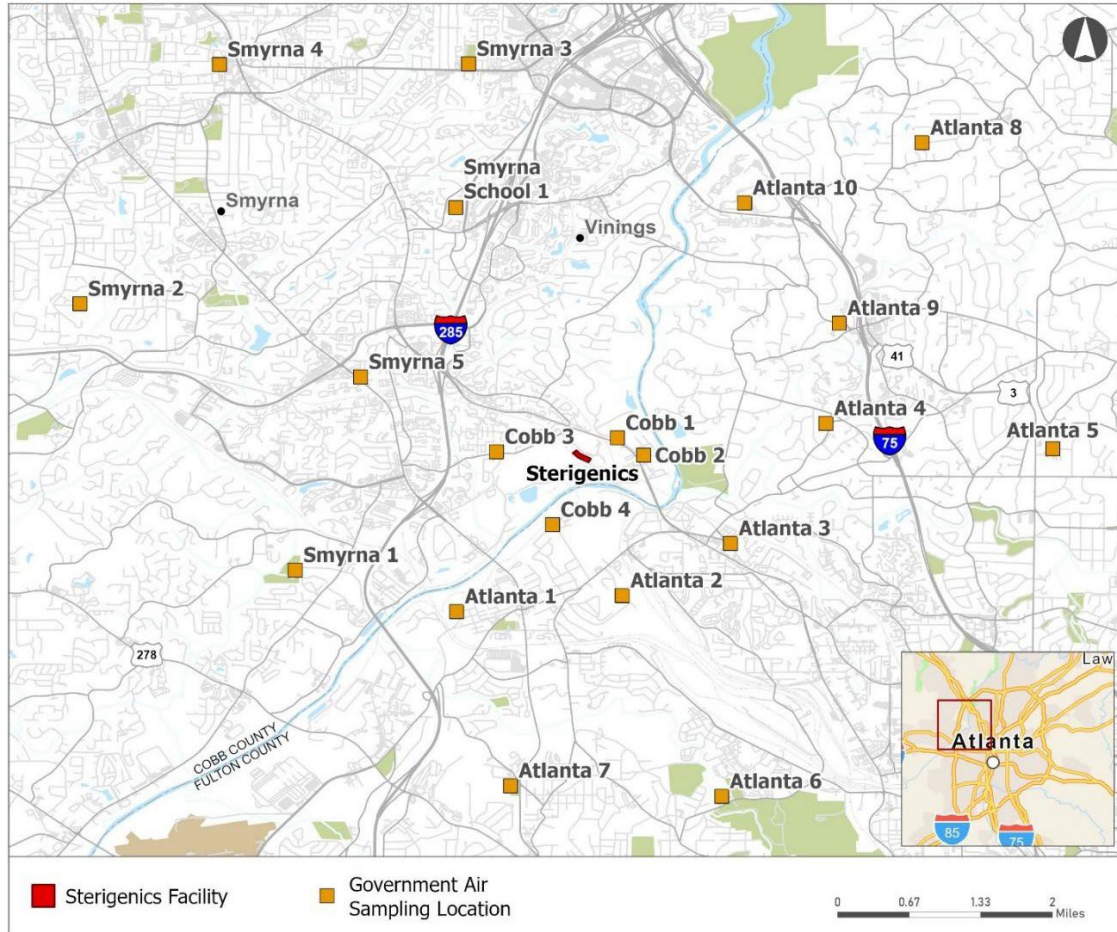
Smyrna 4
Smyrna 3
Atlanta 8
Smyrna School 1
Atlanta 10
Smyrna
Vinings
Smyrna 2
285
Atlanta 9
41
Smyrna 5
3
Cobb 1
Atlanta 4
Cobb 3
Cobb 2
75
Atlanta 5
Sterigenics
Cobb 4
Atlanta 3
Smyrna 1
Atlanta 2
Atlanta 1
278
Law
Atlanta
COBB COUNTY
FULTON COUNTY
Atlanta 7
Atlanta 6
85
75

Sterigenics Facility
Government Air Sampling Location

0 0.67 1.33 2 Miles